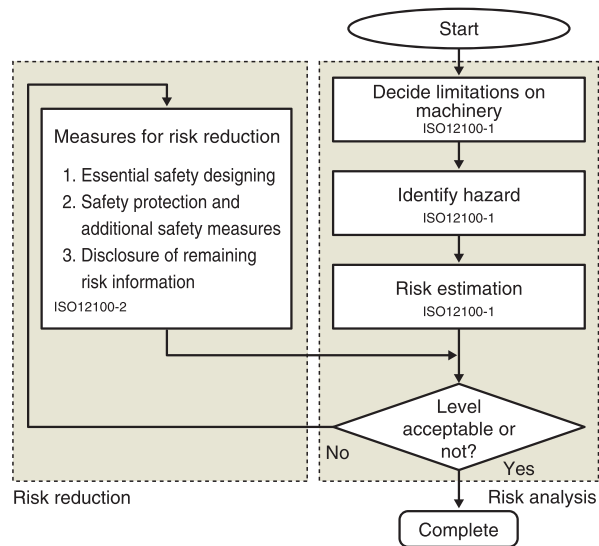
Start

Decide limitations on machinery
ISO12100-1

Identify hazard
ISO12100-1

Risk estimation
ISO12100-1

Level acceptable or not?

No

Yes

Complete

Measures for risk reduction

1. Essential safety designing
2. Safety protection and additional safety measures
3. Disclosure of remaining risk information

ISO12100-2

Risk reduction

Risk analysis